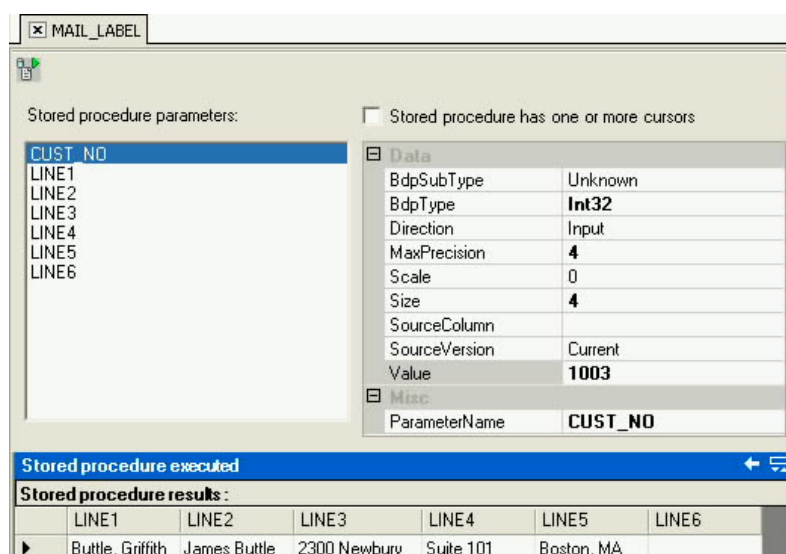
MAIL_LABEL

Stored procedure parameters:

Stored procedure has one or more cursors

CUST_NO
LINE1
LINE2
LINE3
LINE4
LINE5
LINE6

| Data | |
|---|---|
| BdpSubType | Unknown |
| BdpType | Int32 |
| Direction | Input |
| MaxPrecision | 4 |
| Scale | 0 |
| Size | 4 |
| SourceColumn | |
| SourceVersion | Current |
| Value | 1003 |
| Misc | |
| ParameterName | CUST_NO |

Stored procedure executed

Stored procedure results :

| LINE1 | LINE2 | LINE3 | LINE4 | LINE5 | LINE6 |
|---|---|---|---|---|---|
| Buttle, Griffith | James Buttle | 2300 Newbury | Suite 101 | Boston, MA | |